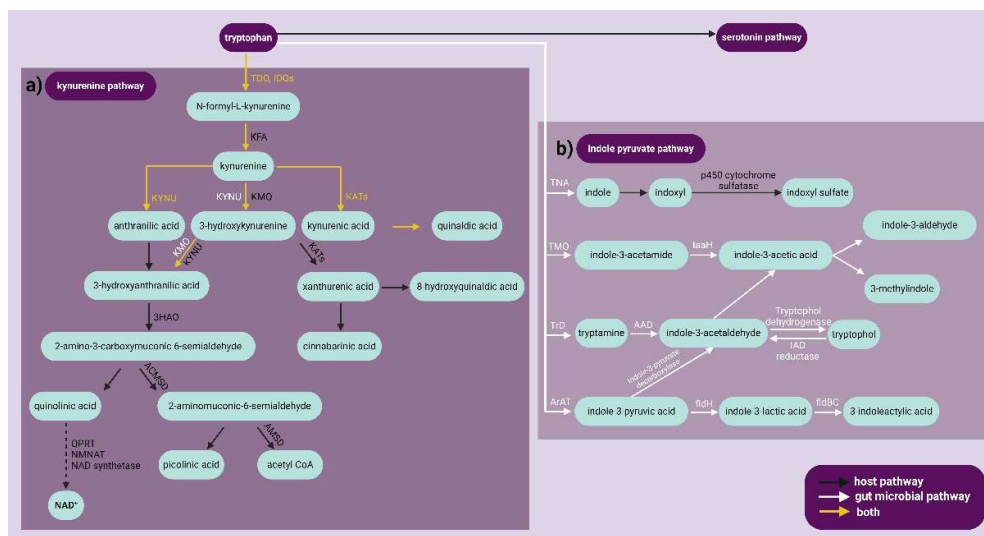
tryptophan

serotonin pathway

a) kynurenine pathway

TDO, IDOs

N-formyl-L-kynurenine

KFA

kynurenine

KYNU

KYNU KMO

KATs

anthranilic acid

3-hydroxykynurenine

kynurenic acid

quinaldic acid

KMO KYNU

KATs

3-hydroxyanthranilic acid

xanthurenic acid

8 hydroxyquinaldic acid

3HAO

2-amino-3-carboxymuconic 6-semialdehyde

cinnabarinic acid

ACMSD

quinolinic acid

2-aminomuconic-6-semialdehyde

QPRT NMNAT NAD synthetase

AMSD

picolinic acid

acetyl CoA

NAD$^+$

b) indole pyruvate pathway

TNA

indole

indoxyl

p450 cytochrome sulfatase

indoxyl sulfate

indole-3-aldehyde

TMO

indole-3-acetamide

IaaH

indole-3-acetic acid

3-methylindole

TrD

tryptamine

AAD

indole-3-acetaldehyde

Tryptophol dehydrogenase

tryptophol

IAD reductase

indole-3-pyruvate decarboxylase

ArAT

indole 3 pyruvic acid

fldH

indole 3 lactic acid

fldBC

3 indoleactylic acid

host pathway

gut microbial pathway

both